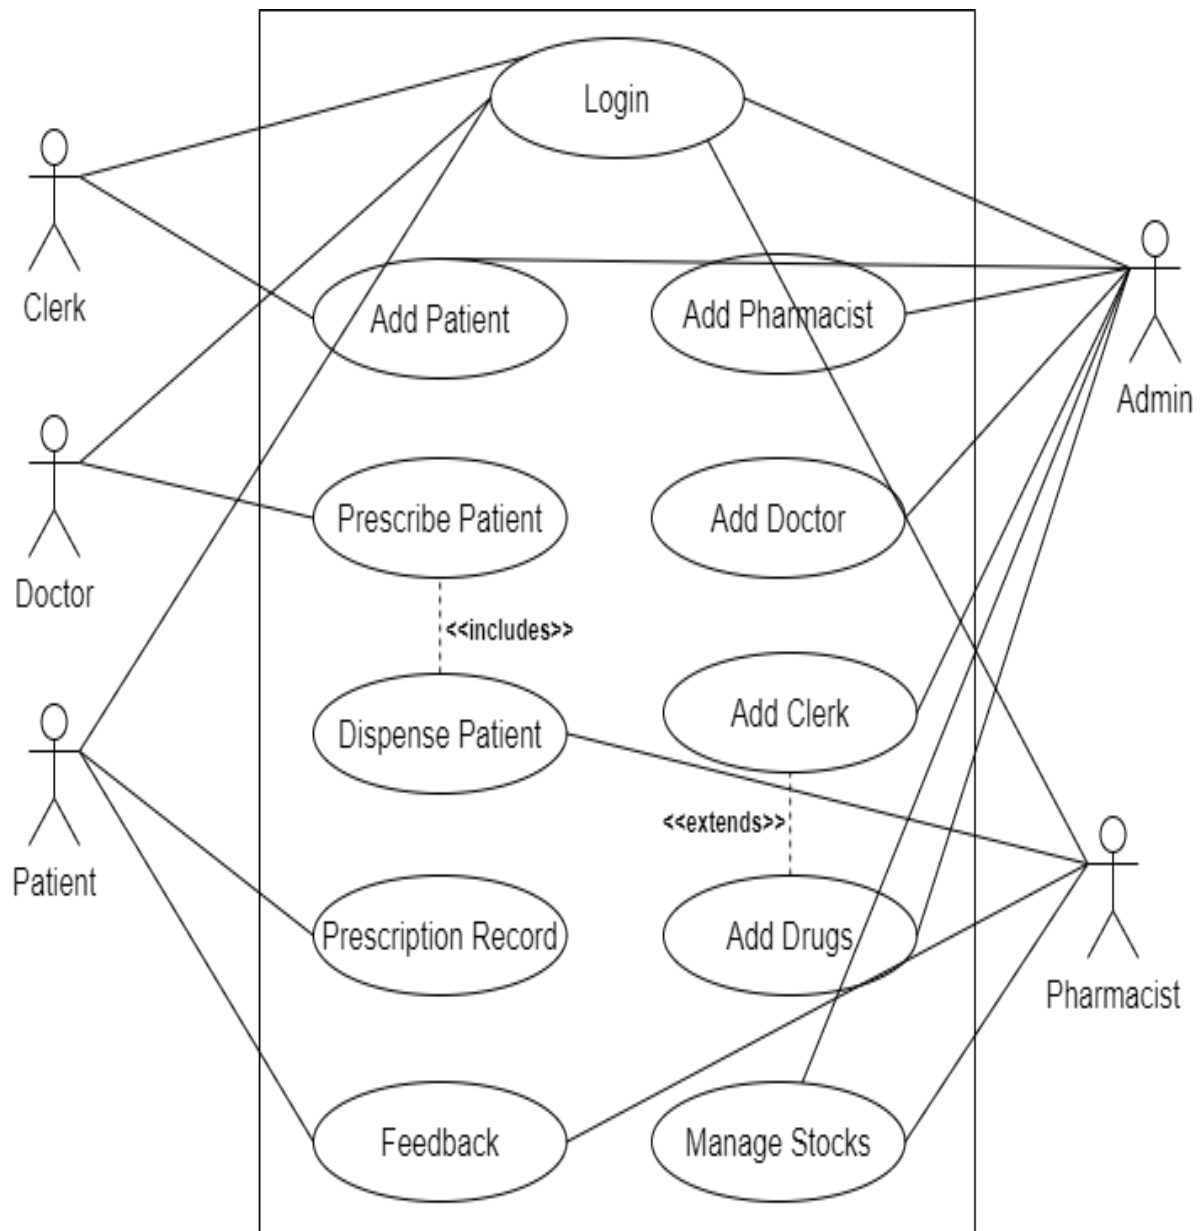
Login

Clerk

Add Patient

Add Pharmacist

Admin

Doctor

Prescribe Patient

Add Doctor

<<includes>>

Dispense Patient

Add Clerk

Patient

<<extends>>

Prescription Record

Add Drugs

Pharmacist

Feedback

Manage Stocks